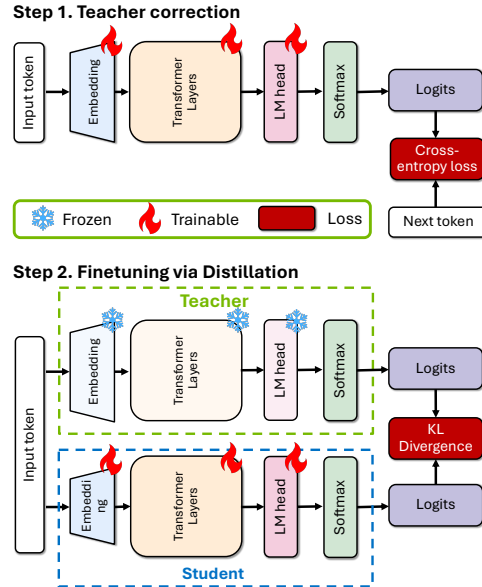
Step 1. Teacher correction

Input token

Embedding

Transformer Layers

LM head

Softmax

Logits

Cross-entropy loss

Next token

Frozen Trainable Loss

Step 2. Finetuning via Distillation

Teacher

Input token

Embedding

Transformer Layers

LM head

Softmax

Logits

KL Divergence

Embedding

Transformer Layers

LM head

Softmax

Logits

Student